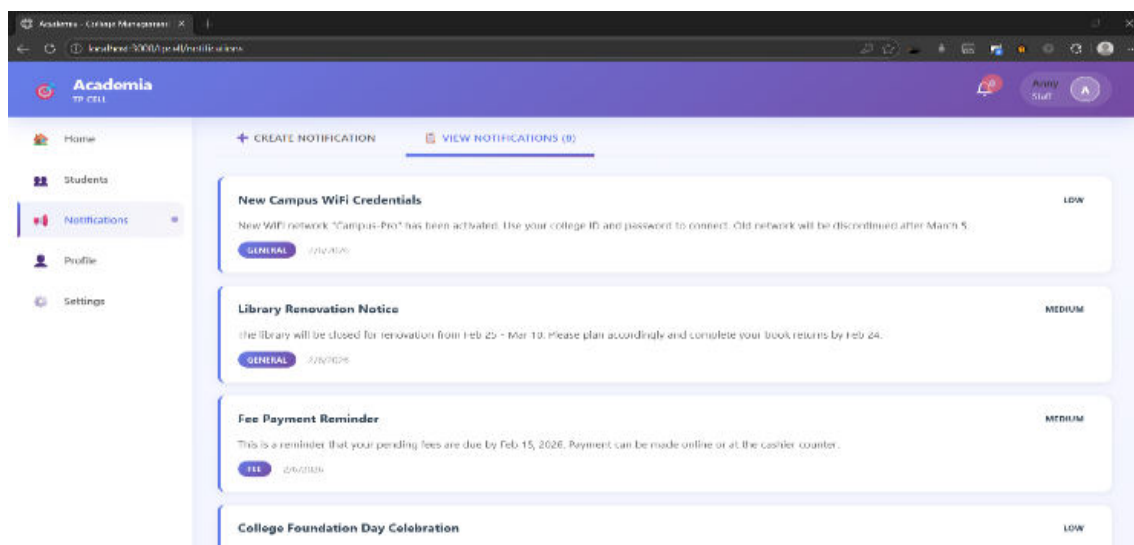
Academia - College Management ×

localhost:3000/tpcell/notifications

Academia
TP CELL

Anny
Staff
A

Home

Students

Notifications

Profile

Settings

+ CREATE NOTIFICATION

VIEW NOTIFICATIONS (8)

New Campus WiFi Credentials

LOW

New WiFi network "Campus-Pro" has been activated. Use your college ID and password to connect. Old network will be discontinued after March 5.

GENERAL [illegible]

Library Renovation Notice

MEDIUM

The library will be closed for renovation from Feb 25 - Mar 10. Please plan accordingly and complete your book returns by Feb 24.

GENERAL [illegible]

Fee Payment Reminder

MEDIUM

This is a reminder that your pending fees are due by Feb 15, 2026. Payment can be made online or at the cashier counter.

FEE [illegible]

College Foundation Day Celebration

LOW